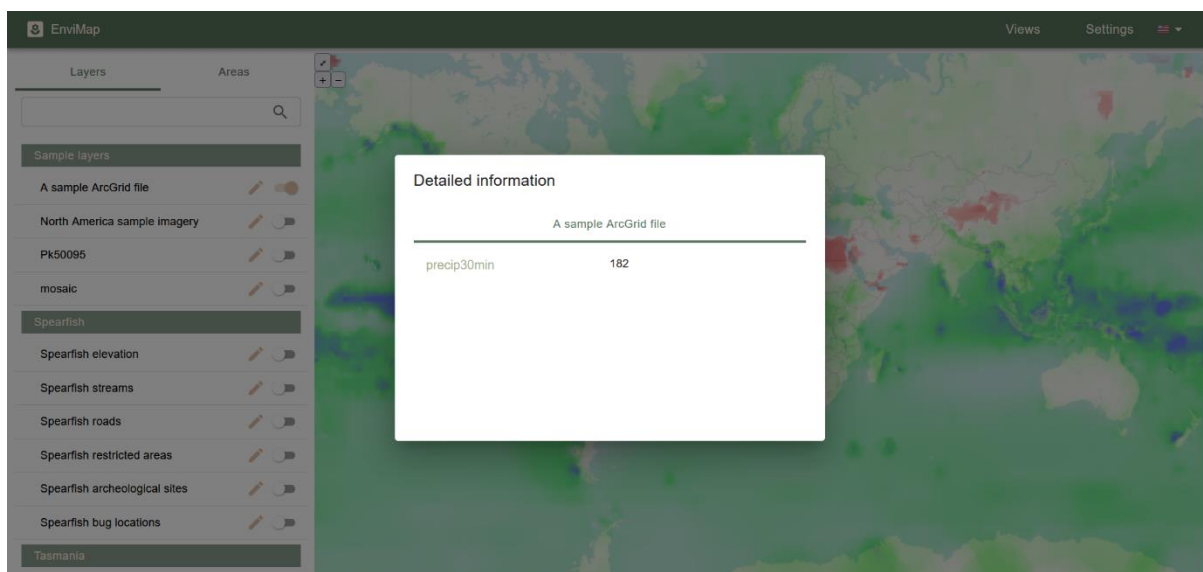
EnviMap

Views Settings

Layers Areas

Sample layers

A sample ArcGrid file

North America sample imagery

Pk50095

mosaic

Spearfish

Spearfish elevation

Spearfish streams

Spearfish roads

Spearfish restricted areas

Spearfish archeological sites

Spearfish bug locations

Tasmania

+ −

Detailed information

A sample ArcGrid file

| precip30min | 182 |
|---|---|